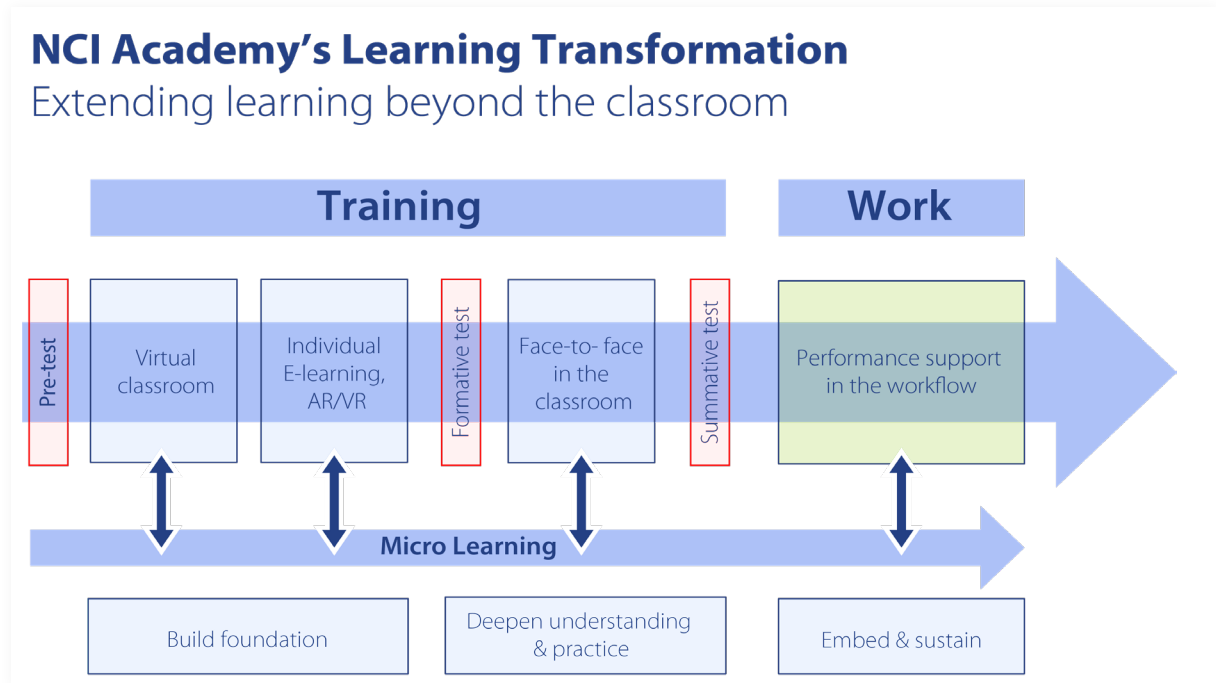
NCI Academy's Learning Transformation
Extending learning beyond the classroom

Training

Work

Pre-test

Virtual classroom

Individual E-learning, AR/VR

Formative test

Face-to- face in the classroom

Summative test

Performance support in the workflow

Micro Learning

Build foundation

Deepen understanding & practice

Embed & sustain